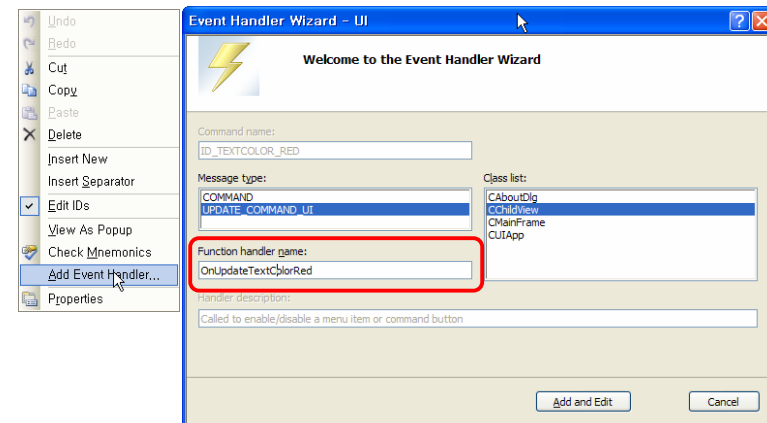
Undo
Redo
Cut
Copy
Paste
Delete
Insert New
Insert Separator
Edit IDs
View As Popup
Check Mnemonics
Add Event Handler...
Properties

Event Handler Wizard - UI

Welcome to the Event Handler Wizard

Command name:
ID_TEXTCOLOR_RED

Message type:
COMMAND
UPDATE_COMMAND_UI

Class list:
CAboutDlg
CChildView
CMainFrame
CUIApp

Function handler name:
OnUpdateTextColorRed

Handler description:
Called to enable/disable a menu item or command button

Add and Edit
Cancel